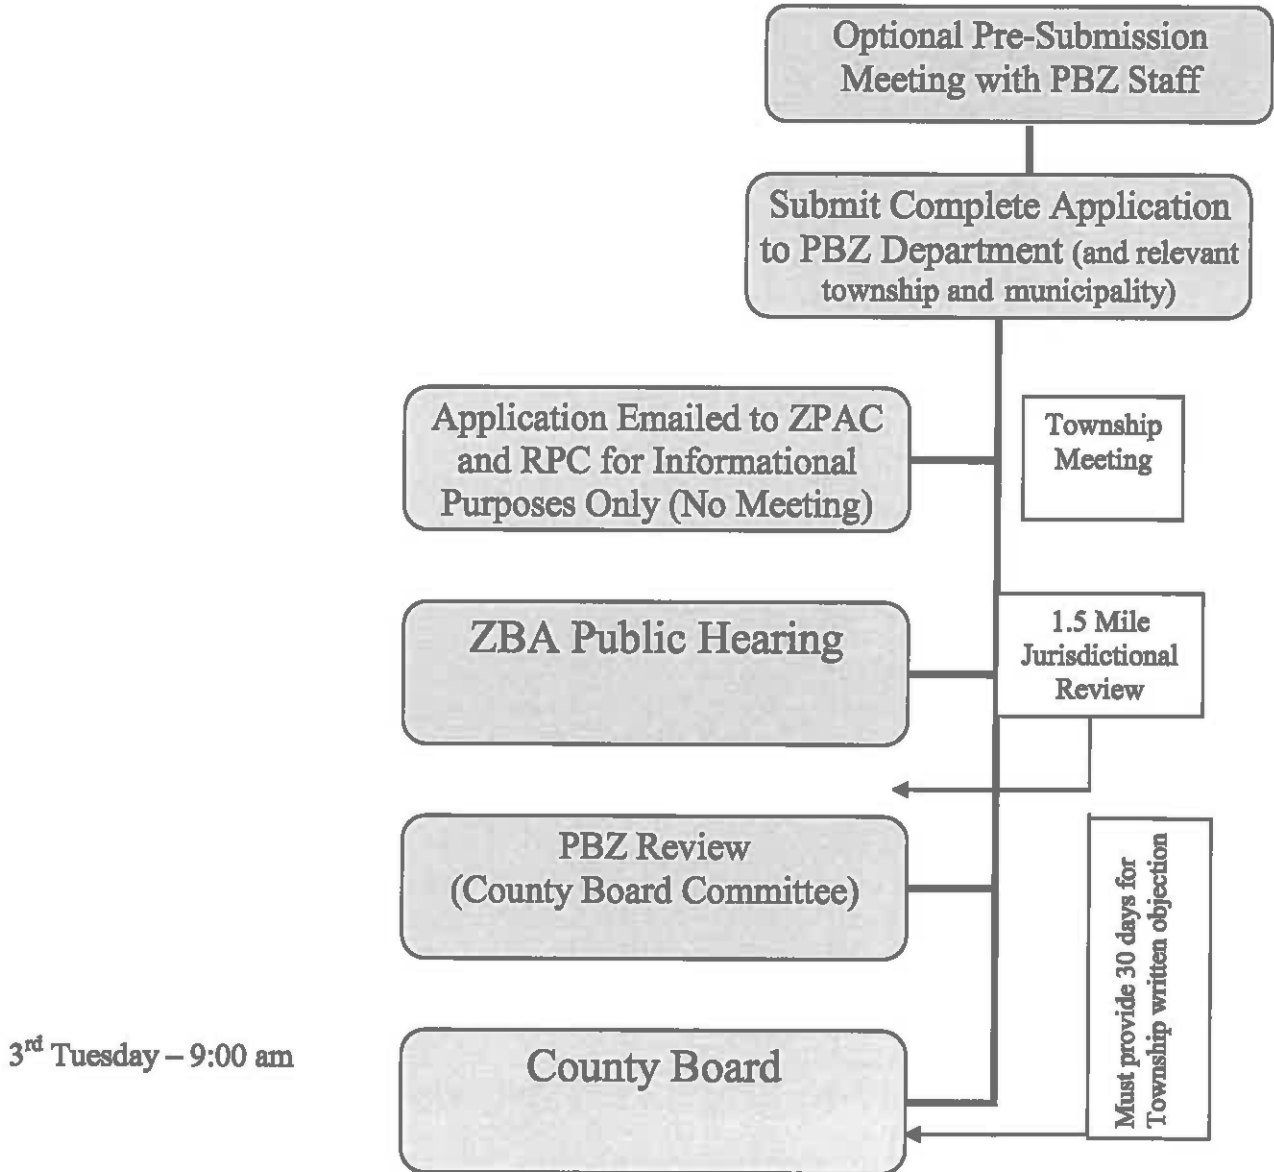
Optional Pre-Submission Meeting with PBZ Staff

Submit Complete Application to PBZ Department (and relevant township and municipality)

Application Emailed to ZPAC and RPC for Informational Purposes Only (No Meeting)

Township Meeting

ZBA Public Hearing

1.5 Mile Jurisdictional Review

PBZ Review (County Board Committee)

Must provide 30 days for Township written objection

3$^{rd}$ Tuesday – 9:00 am

County Board